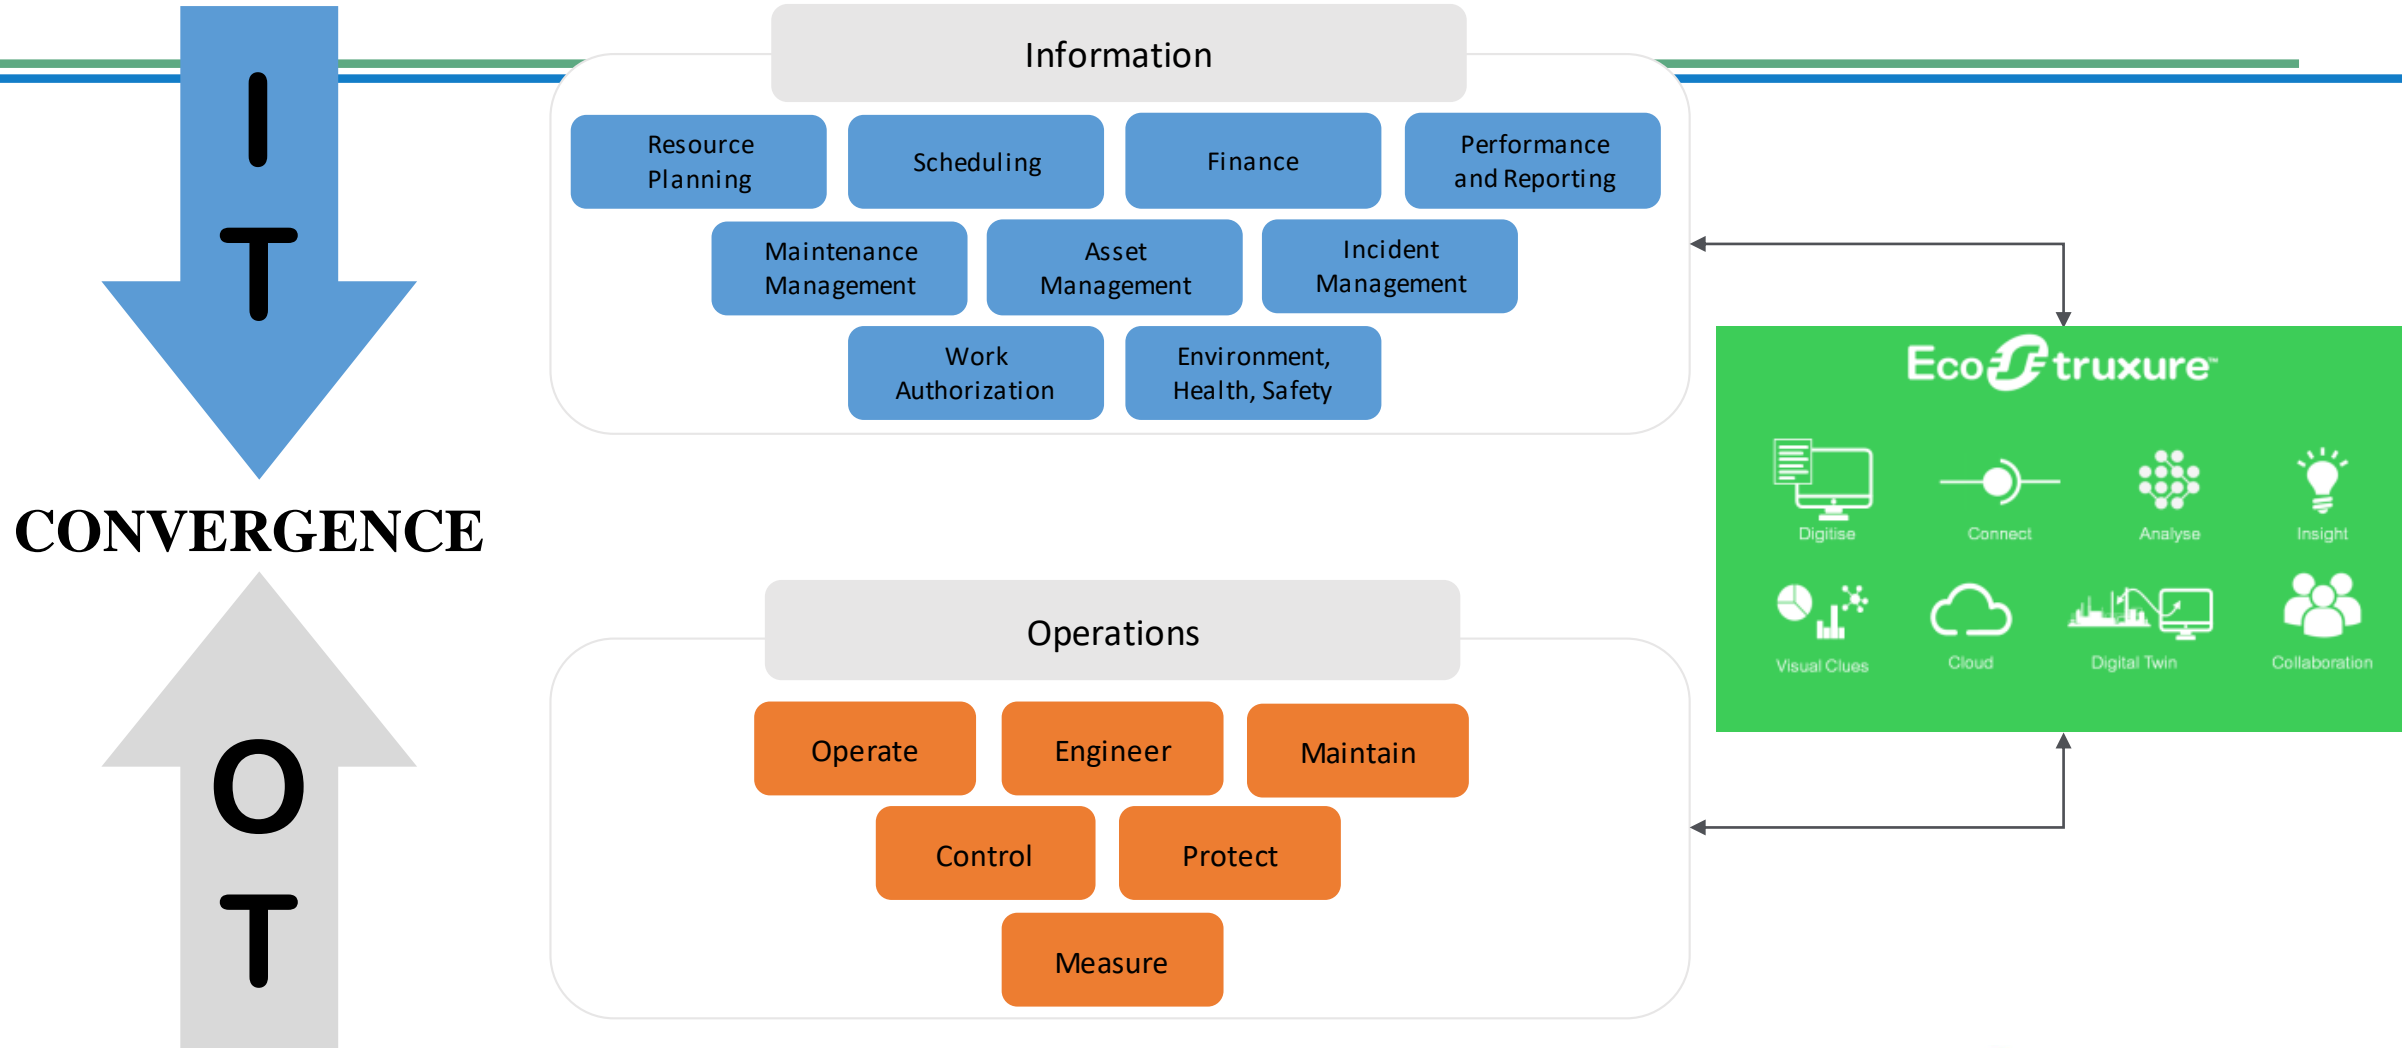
I
T

CONVERGENCE

O
T

Information

Resource Planning

Scheduling

Finance

Performance and Reporting

Maintenance Management

Asset Management

Incident Management

Work Authorization

Environment, Health, Safety

Operations

Operate

Engineer

Maintain

Control

Protect

Measure

EcoStruxure™

Digitise

Connect

Analyse

Insight

Visual Clues

Cloud

Digital Twin

Collaboration